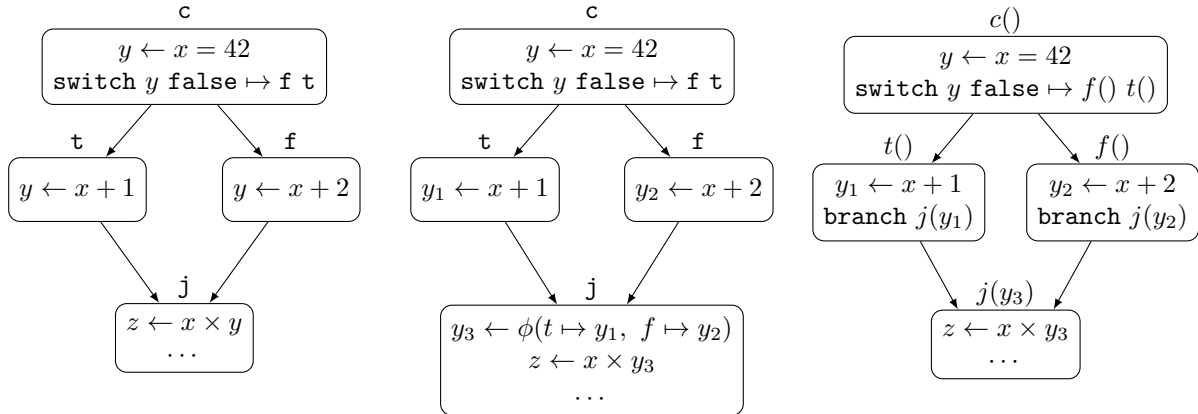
c

$y \leftarrow x = 42$
switch $y$ false $\mapsto$ f t

t

$y \leftarrow x + 1$

f

$y \leftarrow x + 2$

j

$z \leftarrow x \times y$
$\dots$

c

$y \leftarrow x = 42$
switch $y$ false $\mapsto$ f t

t

$y_1 \leftarrow x + 1$

f

$y_2 \leftarrow x + 2$

j

$y_3 \leftarrow \phi(t \mapsto y_1,\ f \mapsto y_2)$
$z \leftarrow x \times y_3$
$\dots$

$c()$

$y \leftarrow x = 42$
switch $y$ false $\mapsto f()\ t()$

$t()$

$y_1 \leftarrow x + 1$
branch $j(y_1)$

$f()$

$y_2 \leftarrow x + 2$
branch $j(y_2)$

$j(y_3)$

$z \leftarrow x \times y_3$
$\dots$